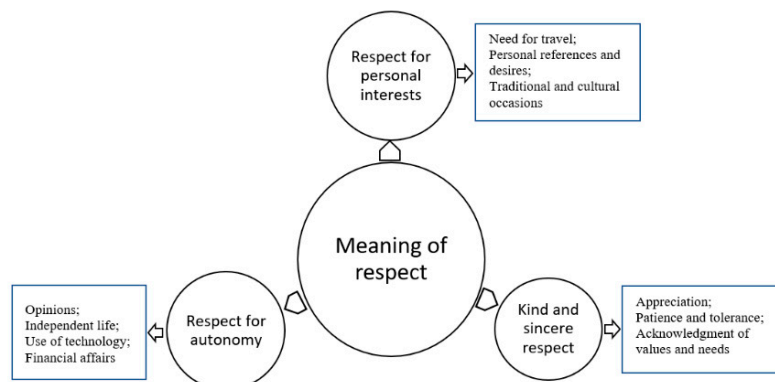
Respect for personal interests

Need for travel;
Personal references and desires;
Traditional and cultural occasions

Meaning of respect

Opinions;
Independent life;
Use of technology;
Financial affairs

Respect for autonomy

Kind and sincere respect

Appreciation;
Patience and tolerance;
Acknowledgment of values and needs